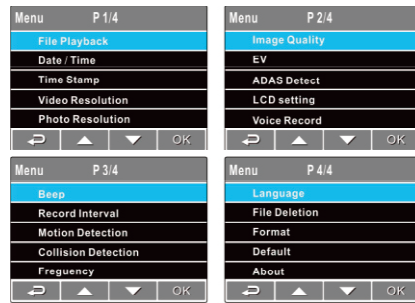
Menu P 1/4
File Playback
Date / Time
Time Stamp
Video Resolution
Photo Resolution
OK

Menu P 2/4
Image Quality
EV
ADAS Detect
LCD setting
Voice Record
OK

Menu P 3/4
Beep
Record Interval
Motion Detection
Collision Detection
Frequency
OK

Menu P 4/4
Language
File Deletion
Format
Default
About
OK